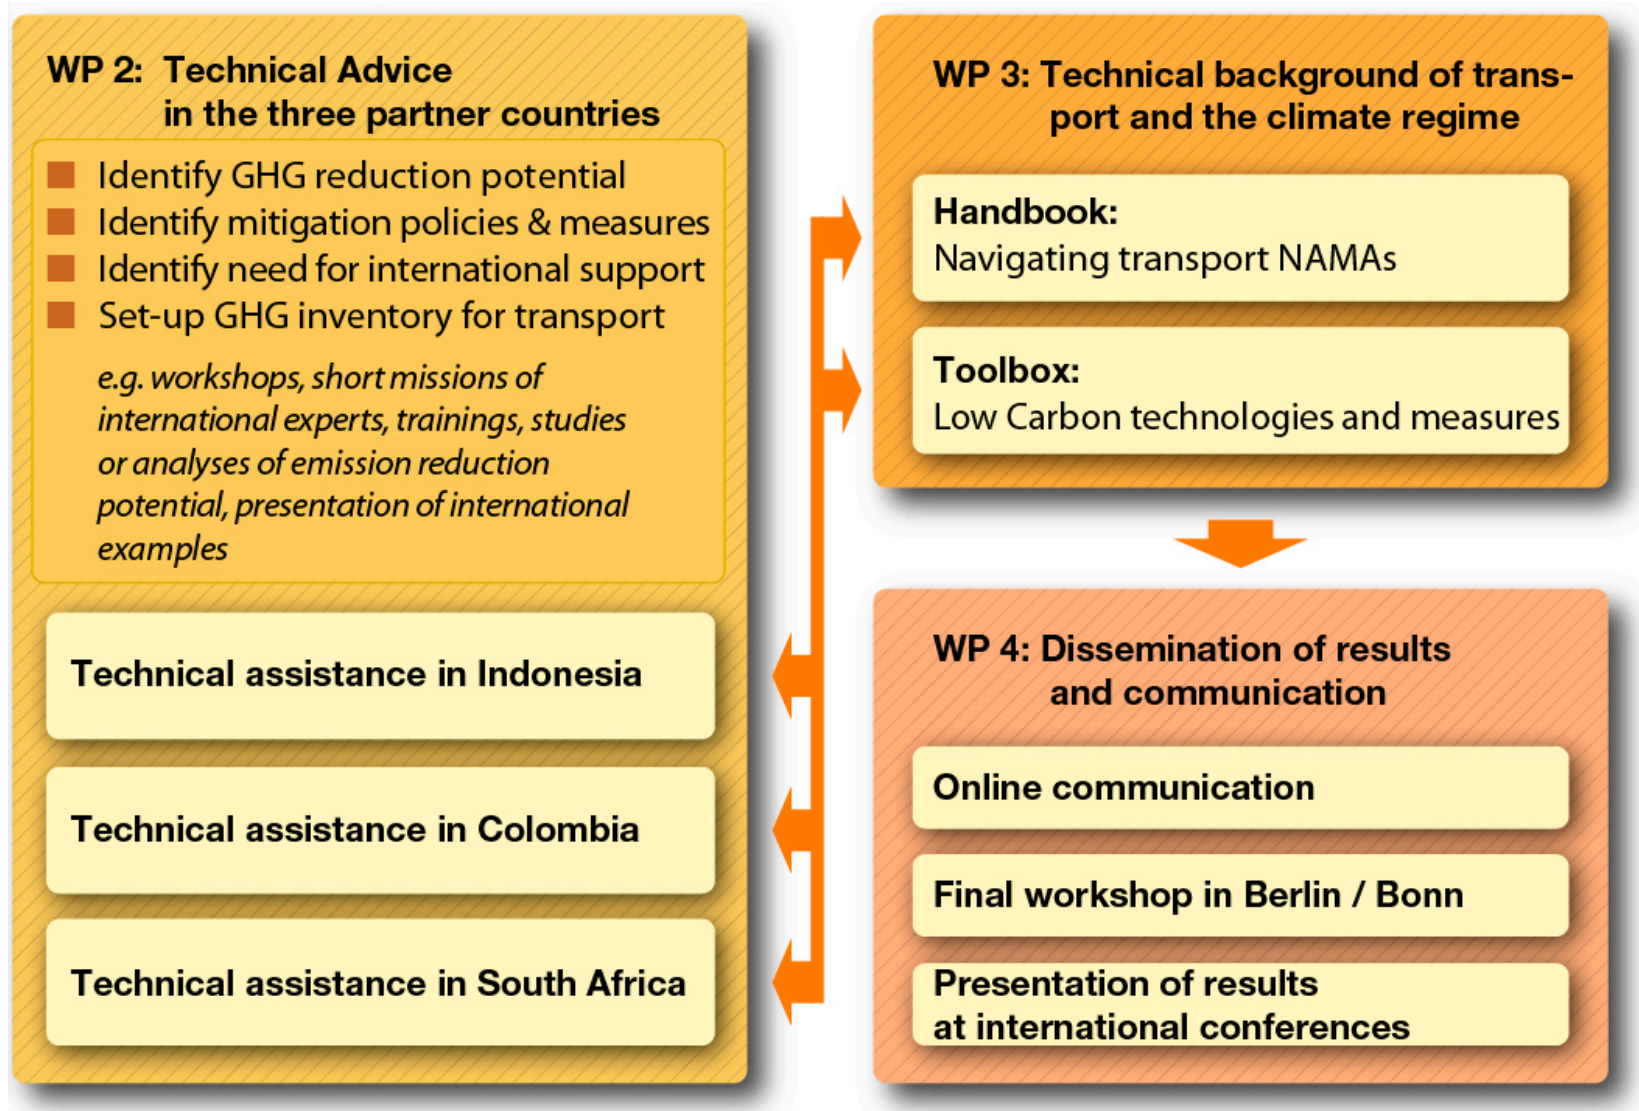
WP 2: Technical Advice in the three partner countries

Identify GHG reduction potential
Identify mitigation policies & measures
Identify need for international support
Set-up GHG inventory for transport

e.g. workshops, short missions of international experts, trainings, studies or analyses of emission reduction potential, presentation of international examples

Technical assistance in Indonesia

Technical assistance in Colombia

Technical assistance in South Africa

WP 3: Technical background of transport and the climate regime

Handbook:
Navigating transport NAMAs

Toolbox:
Low Carbon technologies and measures

WP 4: Dissemination of results and communication

Online communication

Final workshop in Berlin / Bonn

Presentation of results at international conferences